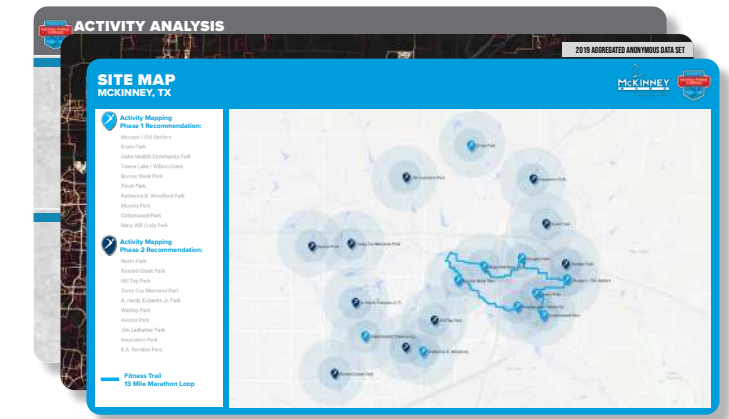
ACTIVITY ANALYSIS

2019 AGGREGATED ANONYMOUS DATA SET

SITE MAP
MCKINNEY, TX

McKINNEY

Activity Mapping Phase 1 Recommendation:

Mouzon / Old Settlers
Erwin Park
Gabe Nesbitt Community Park
Towne Lake / Wilson Creek
Bonnie Wenk Park
Finch Park
Katherine B. Winniford Park
Mouzon Park
Cottonwood Park
Mary Will Craig Park

Activity Mapping Phase 2 Recommendation:

North Park
Rowlett Creek Park
Hill Top Park
Corey Cox Memorial Park
A. Hardy Eubanks Jr. Park
Wattley Park
Avalon Park
Jim Ledbetter Park
Inspiration Park
E.A. Randles Park

Fitness Trail
13 Mile Marathon Loop